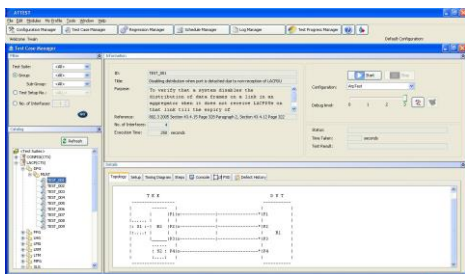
ATTEST

File Edit Modules My Profile Tools Window Help

Configuration Manager | Test Case Manager | Regression Manager | Schedule Manager | Log Manager | Test Progress Manager

Welcome: Tovgh

Default Configuration

Test Case Manager

Filter

Test Suites: <All>

Groups: <All>

Sub Groups: <All>

Test Setup No.:

No. of Interfaces:

Catalog

Refresh

TEST_001

TEST_002

TEST_003

TEST_004

TEST_005

TEST_006

TEST_007

TEST_008

Information

ID: TEST_001

Title: Disabling distribution when port is detected due to non-reception of LACPDU

Purpose: To verify that a system disables the distribution of data frames on a link in an aggregator when it does not receive LACPDUs on that link till the expiry of

Reference: 802.3-2005 Section 43.4, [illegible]

No. of Interfaces: 2

Execution Time: 258 seconds

Start

Stop

Configuration: MyTest

Debug level: 0 1 2

Status:

Time Taken: seconds

Test Result:

Details

Topology | Setup | Timing Diagram | Steps | Console | Pcap | Defect History

TSE

DUT